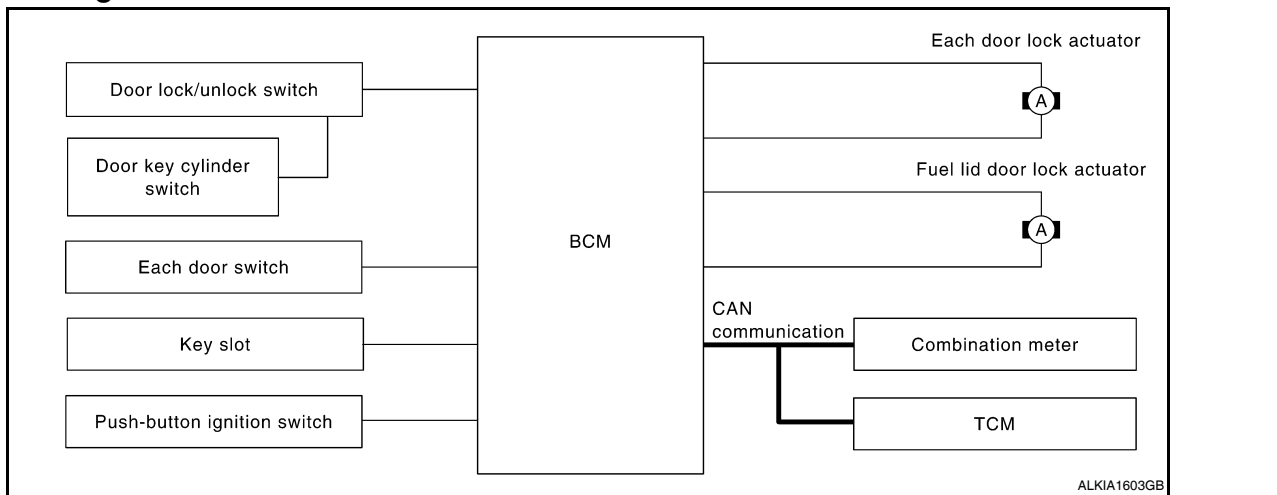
Door lock/unlock switch

Door key cylinder switch

Each door switch

Key slot

Push-button ignition switch

BCM

Each door lock actuator

A

Fuel lid door lock actuator

A

CAN communication

Combination meter

TCM

ALKIA1603GB